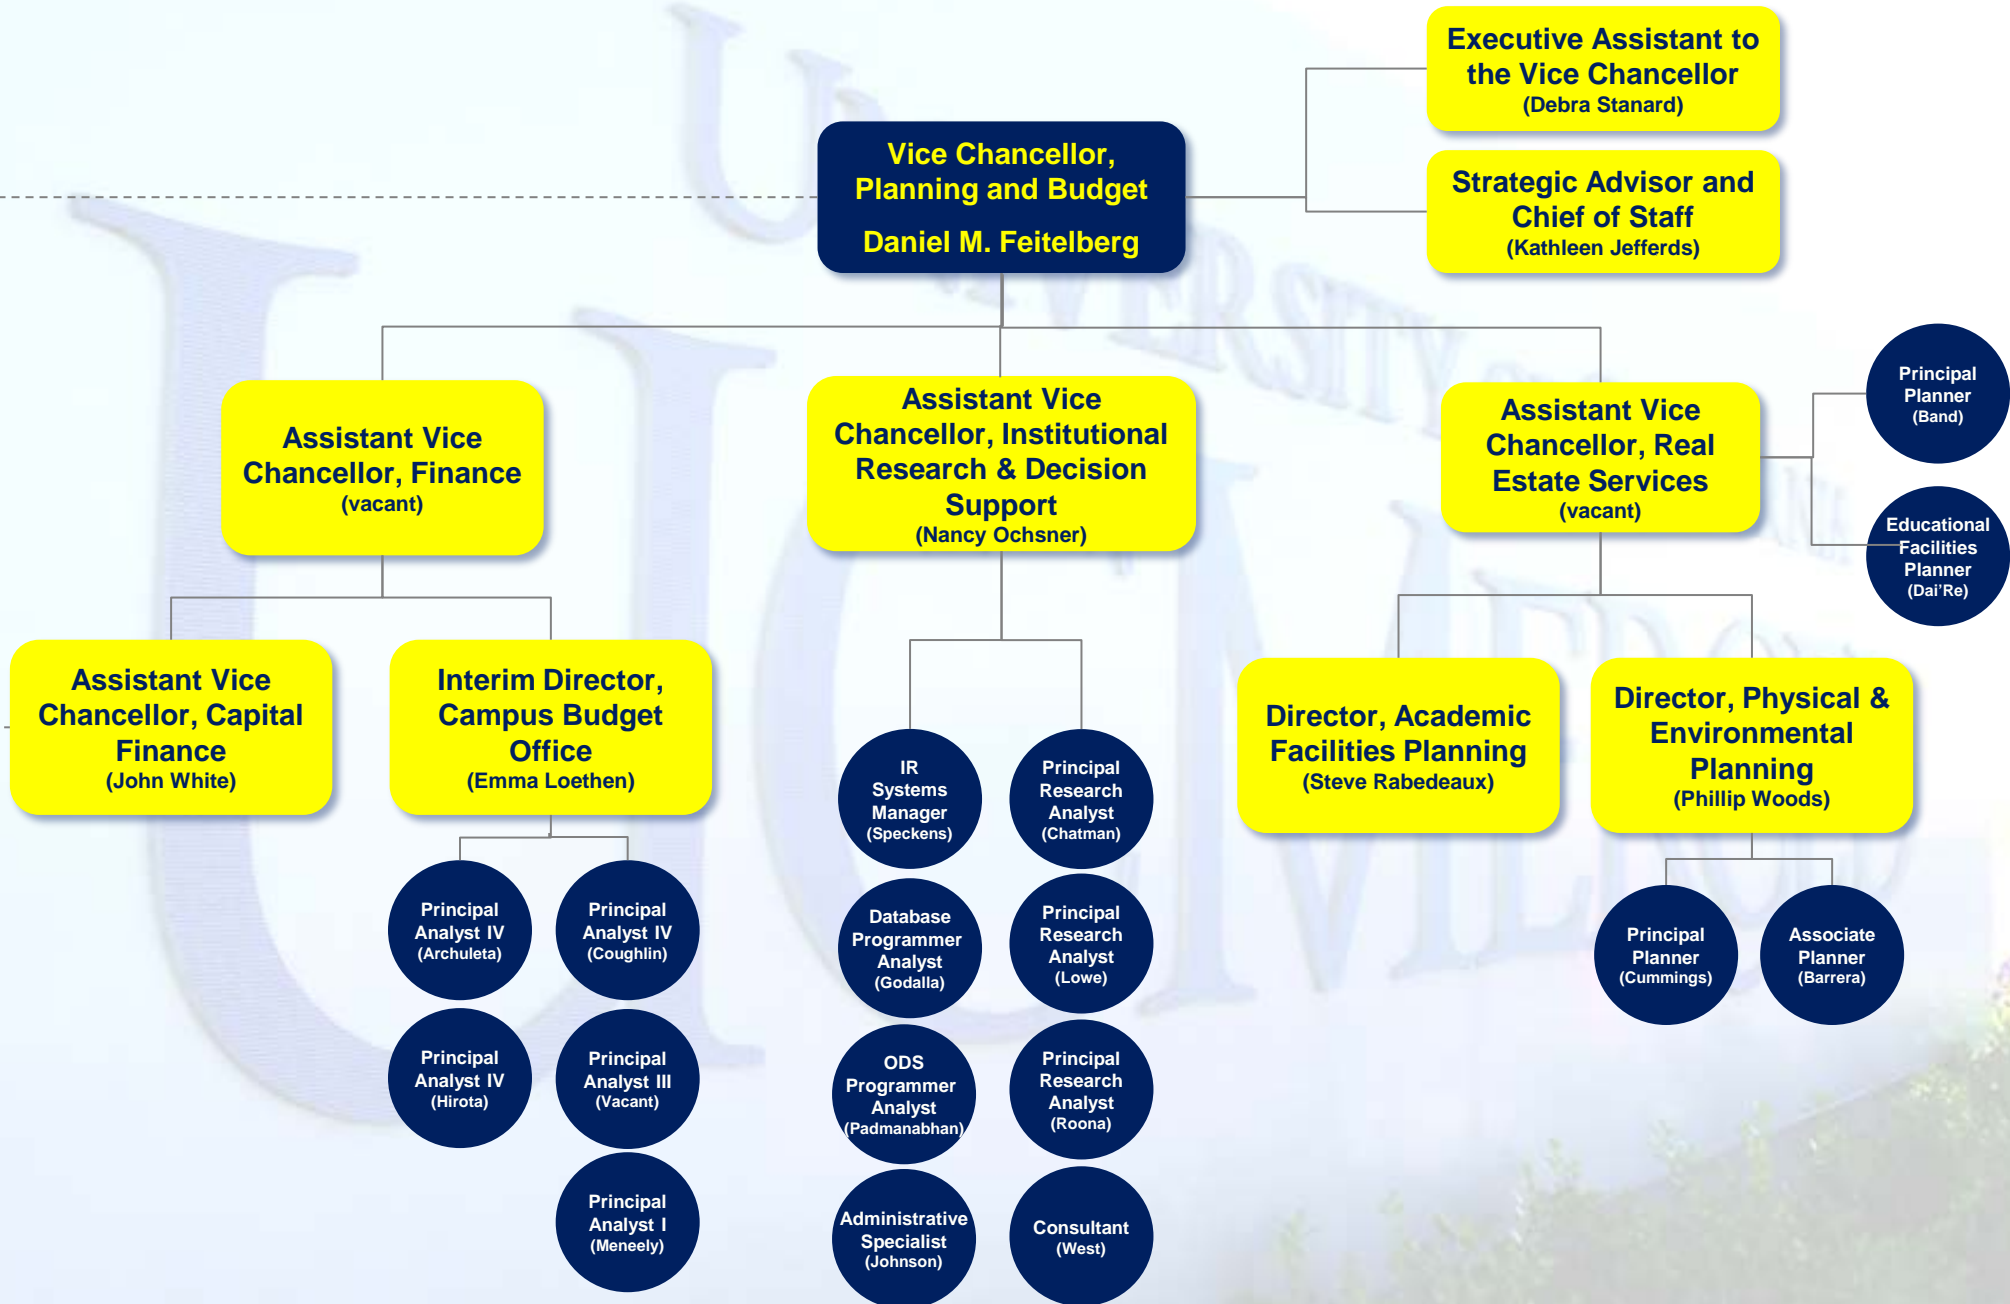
Executive Assistant to the Vice Chancellor
(Debra Stanard)

Strategic Advisor and Chief of Staff
(Kathleen Jefferds)

Vice Chancellor, Planning and Budget
Daniel M. Feitelberg

Assistant Vice Chancellor, Finance
(vacant)

Assistant Vice Chancellor, Institutional Research & Decision Support
(Nancy Ochsner)

Assistant Vice Chancellor, Real Estate Services
(vacant)

Principal Planner
(Band)

Educational Facilities Planner
(Dai'Re)

Assistant Vice Chancellor, Capital Finance
(John White)

Interim Director, Campus Budget Office
(Emma Loethen)

IR Systems Manager
(Speckens)

Principal Research Analyst
(Chatman)

Director, Academic Facilities Planning
(Steve Rabedeaux)

Director, Physical & Environmental Planning
(Phillip Woods)

Principal Analyst IV
(Archuleta)

Principal Analyst IV
(Coughlin)

Database Programmer Analyst
(Godalla)

Principal Research Analyst
(Lowe)

Principal Planner
(Cummings)

Associate Planner
(Barrera)

Principal Analyst IV
(Hirota)

Principal Analyst III
(Vacant)

ODS Programmer Analyst
(Padmanabhan)

Principal Research Analyst
(Roona)

Principal Analyst I
(Meneely)

Administrative Specialist
(Johnson)

Consultant
(West)